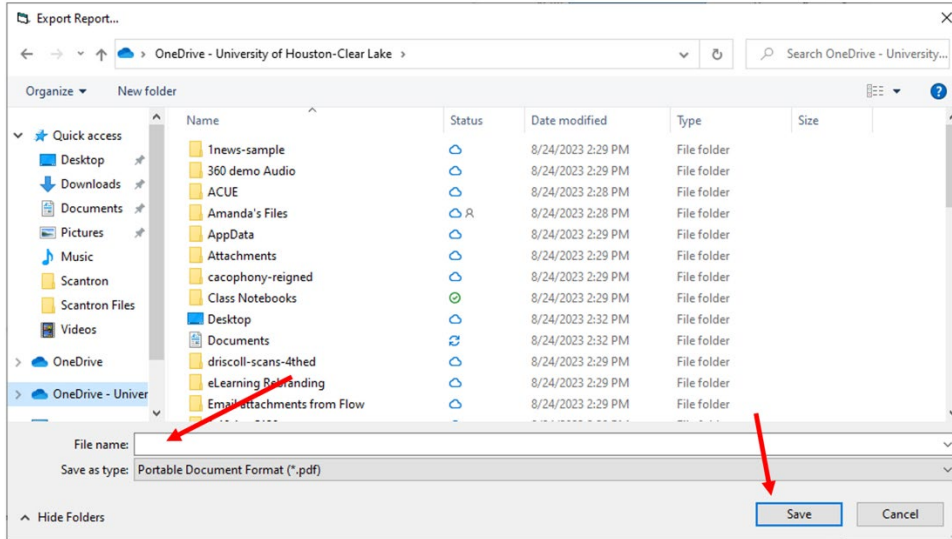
Export Report...

OneDrive - University of Houston-Clear Lake

Search OneDrive - University...

Organize ▾ New folder

Quick access
Desktop
Downloads
Documents
Pictures
Music
Scantron
Scantron Files
Videos
OneDrive
OneDrive - Univer

| Name | Status | Date modified | Type | Size |
|---|---|---|---|---|
| 1news-sample | | 8/24/2023 2:29 PM | File folder | |
| 360 demo Audio | | 8/24/2023 2:29 PM | File folder | |
| ACUE | | 8/24/2023 2:28 PM | File folder | |
| Amanda's Files | | 8/24/2023 2:28 PM | File folder | |
| AppData | | 8/24/2023 2:29 PM | File folder | |
| Attachments | | 8/24/2023 2:29 PM | File folder | |
| cacophony-reigned | | 8/24/2023 2:29 PM | File folder | |
| Class Notebooks | | 8/24/2023 2:29 PM | File folder | |
| Desktop | | 8/24/2023 2:32 PM | File folder | |
| Documents | | 8/24/2023 2:32 PM | File folder | |
| driscoll-scans-4thed | | 8/24/2023 2:29 PM | File folder | |
| eLearning Rebranding | | 8/24/2023 2:29 PM | File folder | |
| Email attachments from Flow | | 8/24/2023 2:29 PM | File folder | |

File name:
Save as type: Portable Document Format (*.pdf)

Hide Folders

Save Cancel